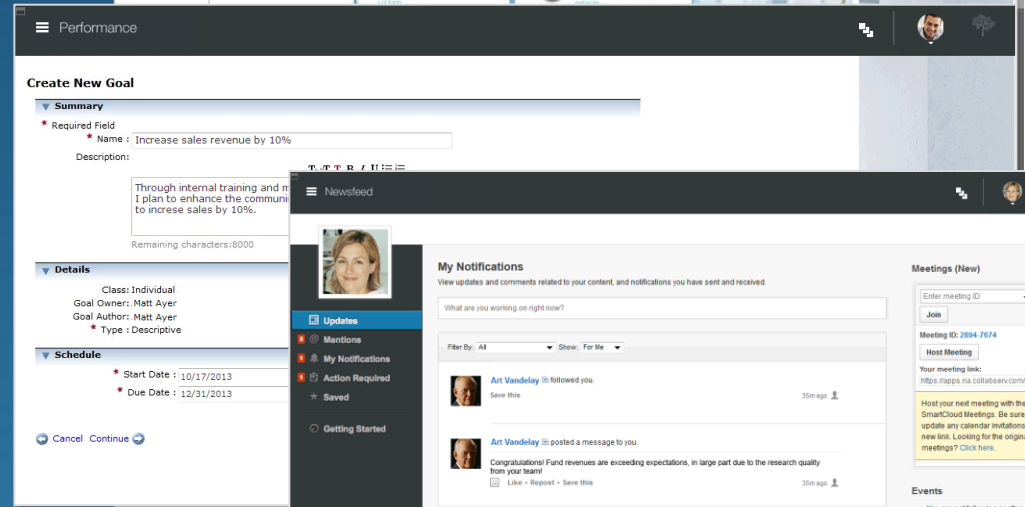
Performance

Create New Goal

Summary

* Required Field

* Name : Increase sales revenue by 10%

Description:

Through internal training and m
I plan to enhance the communic
to increse sales by 10%.

Remaining characters:8000

Details

Class: Individual
Goal Owner: Matt Ayer
Goal Author: Matt Ayer
* Type : Descriptive

Schedule

* Start Date : 10/17/2013
* Due Date : 12/31/2013

Cancel Continue

Newsfeed

Updates
@ Mentions
My Notifications
Action Required
Saved
Getting Started

My Notifications

View updates and comments related to your content, and notifications you have sent and received.

What are you working on right now?

Filter By: All Show: For me

Art Vandelay followed you.
Save this
35m ago

Art Vandelay posted a message to you.
Congratulations! Fund revenues are exceeding expectations, in large part due to the research quality from your team!
Like • Repost • Save this
35m ago

Meetings (New)

Enter meeting ID
Join
Meeting ID: 2894-7674
Host Meeting
Your meeting link:
https://apps.na.collabserv.com/

Host your next meeting with the SmartCloud Meetings. Be sure update any calendar invitations new link. Looking for the origina meetings? Click here.

Events